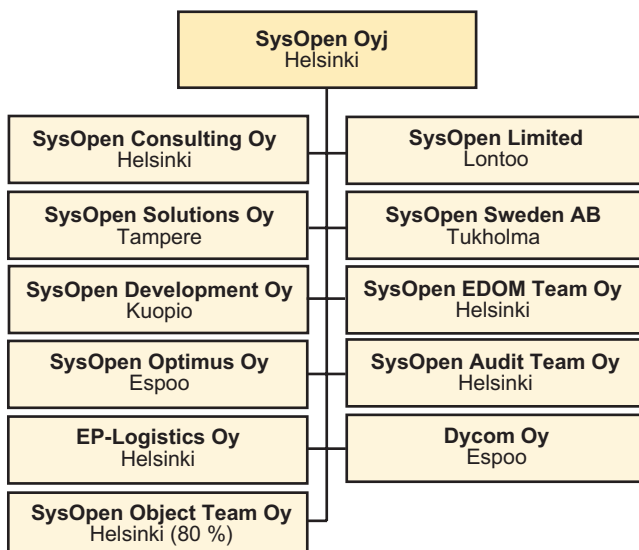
**SysOpen Oyj**
Helsinki

**SysOpen Consulting Oy**
Helsinki

**SysOpen Solutions Oy**
Tampere

**SysOpen Development Oy**
Kuopio

**SysOpen Optimus Oy**
Espoo

**EP-Logistics Oy**
Helsinki

**SysOpen Object Team Oy**
Helsinki (80 %)

**SysOpen Limited**
Lontoo

**SysOpen Sweden AB**
Tukholma

**SysOpen EDOM Team Oy**
Helsinki

**SysOpen Audit Team Oy**
Helsinki

**Dycom Oy**
Espoo